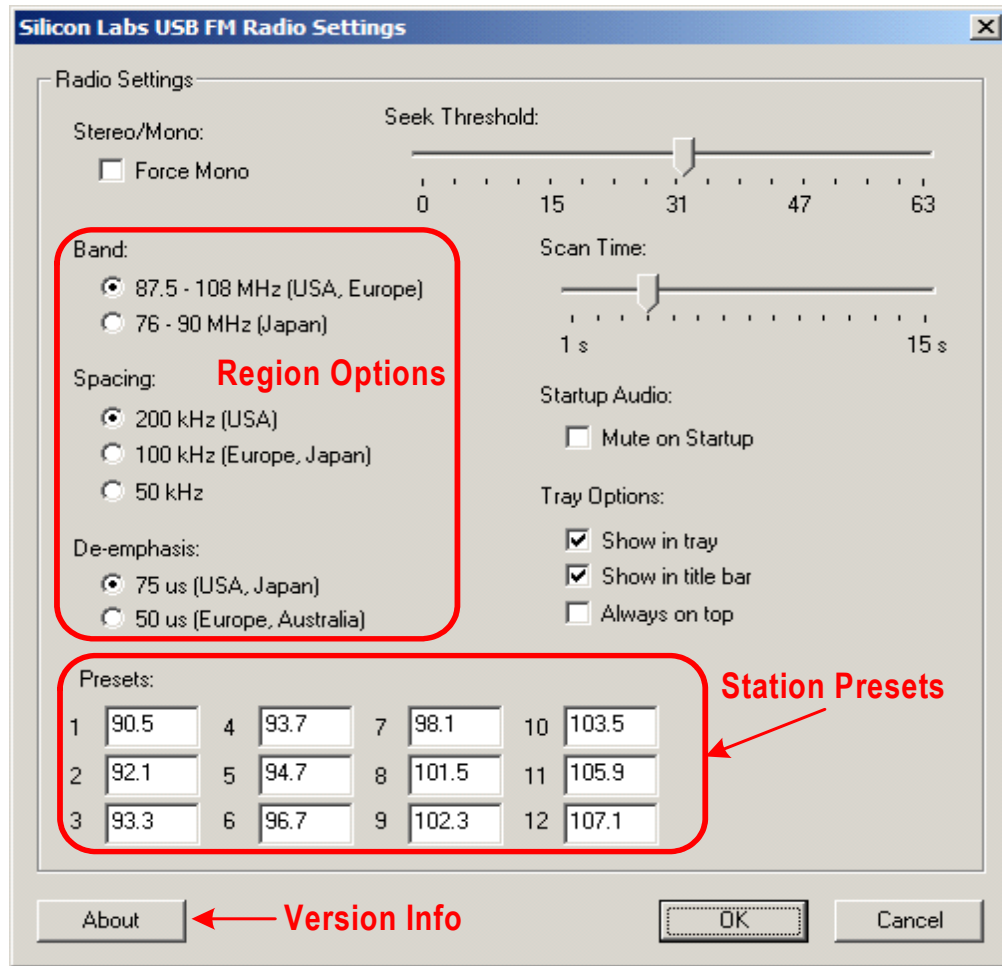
Silicon Labs USB FM Radio Settings

Radio Settings

Stereo/Mono:
Force Mono

Seek Threshold:
0 15 31 47 63

Band:
87.5 - 108 MHz (USA, Europe)
76 - 90 MHz (Japan)

Scan Time:
1 s 15 s

Spacing:
200 kHz (USA)
100 kHz (Europe, Japan)
50 kHz

Region Options

Startup Audio:
Mute on Startup

Tray Options:
Show in tray
Show in title bar
Always on top

De-emphasis:
75 us (USA, Japan)
50 us (Europe, Australia)

Presets:

| 1 | 90.5 | 4 | 93.7 | 7 | 98.1 | 10 | 103.5 |
|---|---|---|---|---|---|---|---|
| 2 | 92.1 | 5 | 94.7 | 8 | 101.5 | 11 | 105.9 |
| 3 | 93.3 | 6 | 96.7 | 9 | 102.3 | 12 | 107.1 |

Station Presets

About
Version Info
OK
Cancel